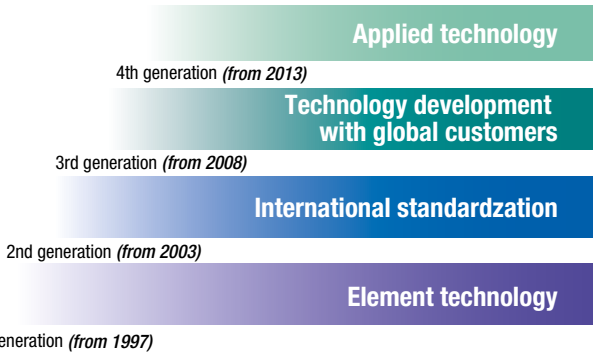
Applied technology

4th generation *(from 2013)*

Technology development with global customers

3rd generation *(from 2008)*

International standardzation

2nd generation *(from 2003)*

Element technology

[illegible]eneration *(from 1997)*